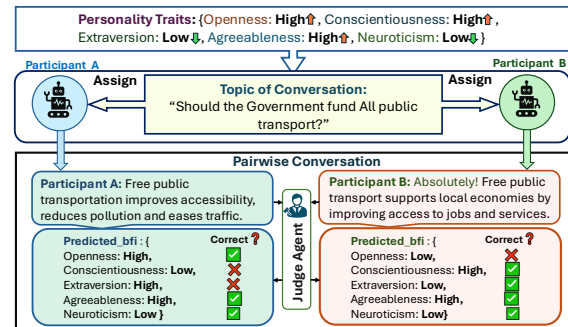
Personality Traits: {Openness: High, Conscientiousness: High, Extraversion: Low, Agreeableness: High, Neuroticism: Low}

Participant A

Participant B

Assign

Assign

Topic of Conversation:
"Should the Government fund All public transport?"

Pairwise Conversation

Participant A: Free public transportation improves accessibility, reduces pollution and eases traffic.

Participant B: Absolutely! Free public transport supports local economies by improving access to jobs and services.

Judge Agent

Predicted_bfi : {
Openness: High,
Conscientiousness: Low,
Extraversion: High,
Agreeableness: High,
Neuroticism: Low }

Correct ?

Predicted_bfi : {
Openness: Low,
Conscientiousness: High,
Extraversion: Low,
Agreeableness: High,
Neuroticism: Low}

Correct ?